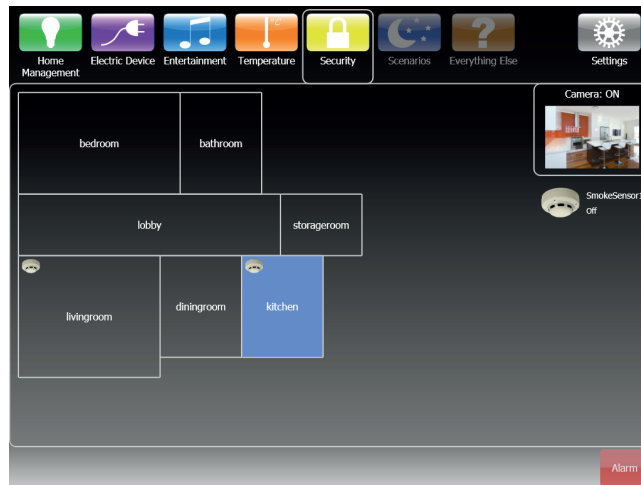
Home Management
Electric Device
Entertainment
°C
Temperature
Security
Scenarios
?
Everything Else
Settings

bedroom
bathroom
lobby
storageroom
livingroom
diningroom
kitchen

Camera: ON

SmokeSensor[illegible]
Off

Alarm